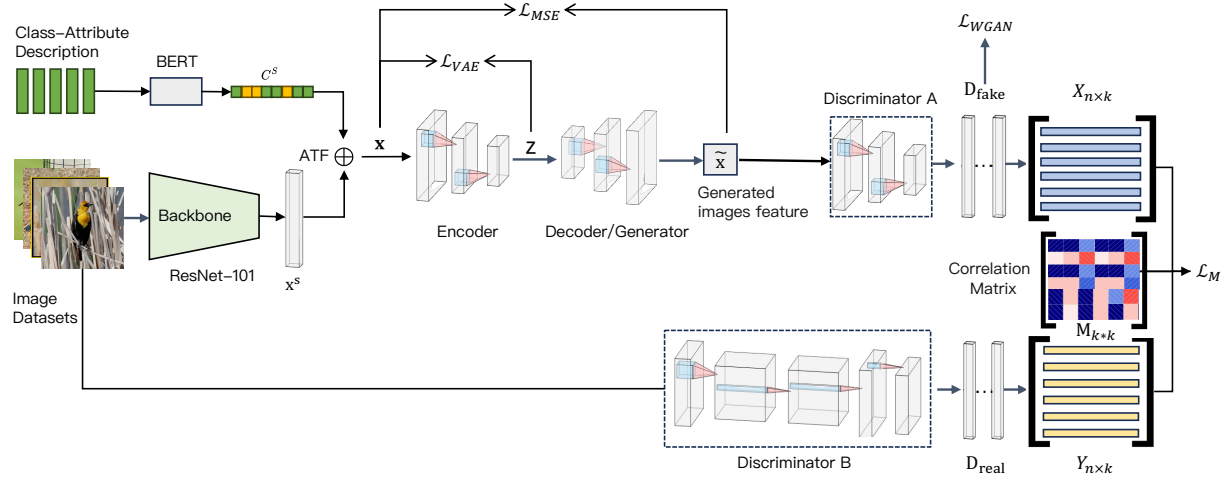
Class–Attribute Description

BERT

$C^s$

$\mathcal{L}_{MSE}$

$\mathcal{L}_{VAE}$

$\mathcal{L}_{WGAN}$

$D_{fake}$

$X_{n\times k}$

Discriminator A

ATF $\oplus$

x

Z

$\tilde{x}$

Generated images feature

Backbone

ResNet–101

$x^s$

Encoder

Decoder/Generator

Image Datasets

Correlation Matrix

$\mathcal{L}_M$

$M_{k*k}$

Discriminator B

$D_{real}$

$Y_{n\times k}$